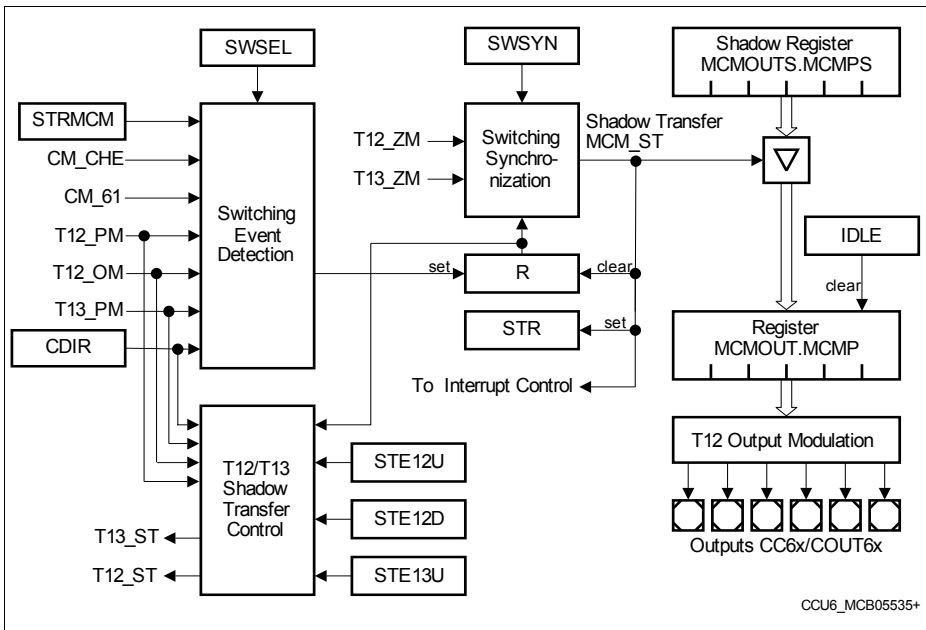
SWSEL

STRMCM

CM_CHE

CM_61

T12_PM

T12_OM

T13_PM

CDIR

Switching Event Detection

SWSYN

T12_ZM

T13_ZM

Switching Synchronization

Shadow Transfer MCM_ST

set

R

clear

STR

set

To Interrupt Control

Shadow Register MCMOUTS.MCMPS

IDLE

clear

Register MCMOUT.MCMP

T12 Output Modulation

Outputs CC6x/COUT6x

T12/T13 Shadow Transfer Control

STE12U

STE12D

STE13U

T13_ST

T12_ST

CCU6_MCB05535+